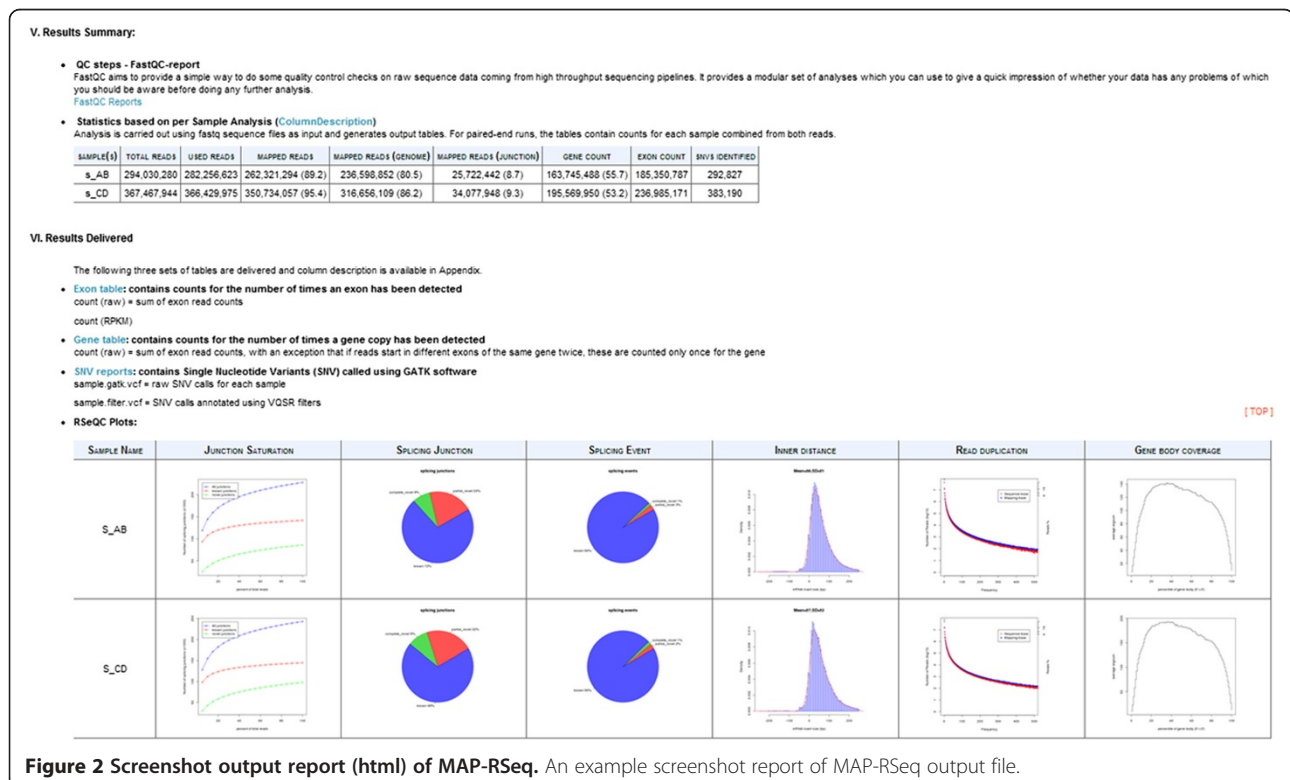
V. Results Summary:

• QC steps - FastQC-report
FastQC aims to provide a simple way to do some quality control checks on raw sequence data coming from high throughput sequencing pipelines. It provides a modular set of analyses which you can use to give a quick impression of whether your data has any problems of which you should be aware before doing any further analysis.
FastQC Reports

• Statistics based on per Sample Analysis (ColumnDescription)
Analysis is carried out using fastq sequence files as input and generates output tables. For paired-end runs, the tables contain counts for each sample combined from both reads.

| SAMPLE(S) | TOTAL READS | USED READS | MAPPED READS | MAPPED READS (GENOME) | MAPPED READS (JUNCTION) | GENE COUNT | EXON COUNT | SNVS IDENTIFIED |
|---|---|---|---|---|---|---|---|---|
| s_AB | 294,030,280 | 282,256,623 | 262,321,294 (89.2) | 236,598,852 (80.5) | 25,722,442 (8.7) | 163,745,488 (55.7) | 185,350,787 | 292,827 |
| s_CD | 367,467,944 | 366,429,975 | 350,734,057 (95.4) | 316,656,109 (86.2) | 34,077,948 (9.3) | 195,569,950 (53.2) | 236,985,171 | 383,190 |

VI. Results Delivered

The following three sets of tables are delivered and column description is available in Appendix.

• Exon table: contains counts for the number of times an exon has been detected
count (raw) = sum of exon read counts

count (RPKM)

• Gene table: contains counts for the number of times a gene copy has been detected
count (raw) = sum of exon read counts, with an exception that if reads start in different exons of the same gene twice, these are counted only once for the gene

• SNV reports: contains Single Nucleotide Variants (SNV) called using GATK software
sample.gatk.vcf = raw SNV calls for each sample

sample.filter.vcf = SNV calls annotated using VQSR filters

[TOP]

• RSeQC Plots:

| SAMPLE NAME | JUNCTION SATURATION | SPLICING JUNCTION | SPLICING EVENT | INNER DISTANCE | READ DUPLICATION | GENE BODY COVERAGE |
|---|---|---|---|---|---|---|
| S_AB | | splicing junctions | splicing events | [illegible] | | |
| S_CD | | splicing junctions | splicing events | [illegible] | | |

Figure 2 Screenshot output report (html) of MAP-RSeq. An example screenshot report of MAP-RSeq output file.